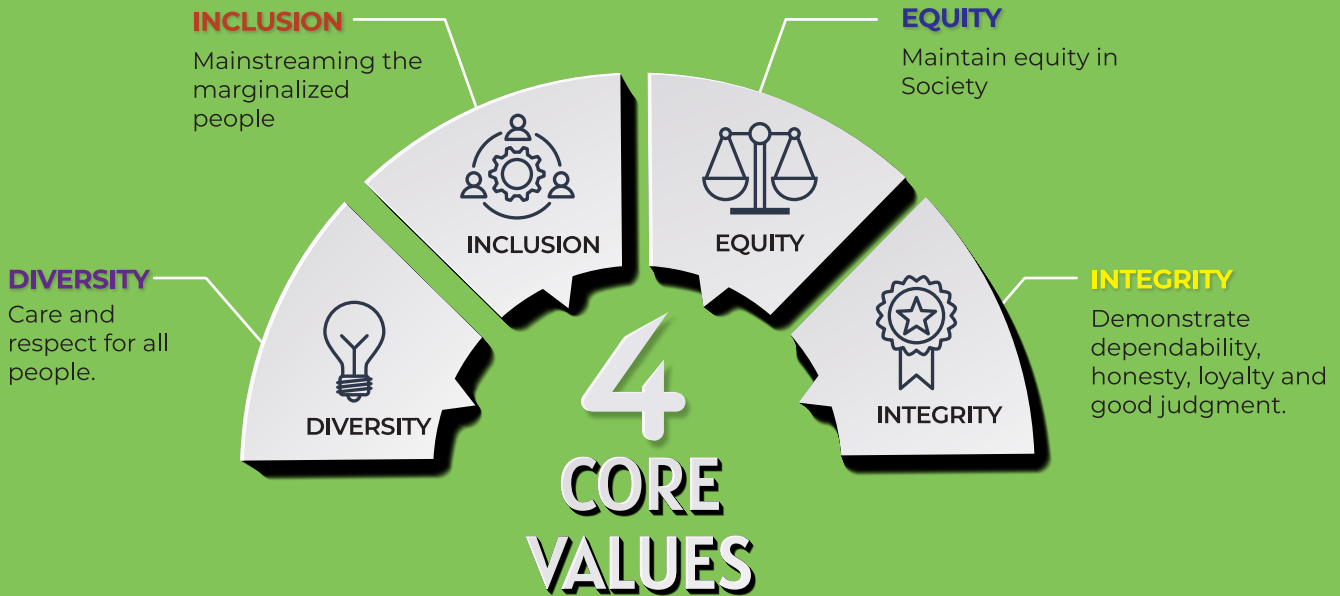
INCLUSION
Mainstreaming the marginalized people

EQUITY
Maintain equity in Society

DIVERSITY
Care and respect for all people.

INTEGRITY
Demonstrate dependability, honesty, loyalty and good judgment.

INCLUSION

EQUITY

DIVERSITY

INTEGRITY

4
CORE
VALUES